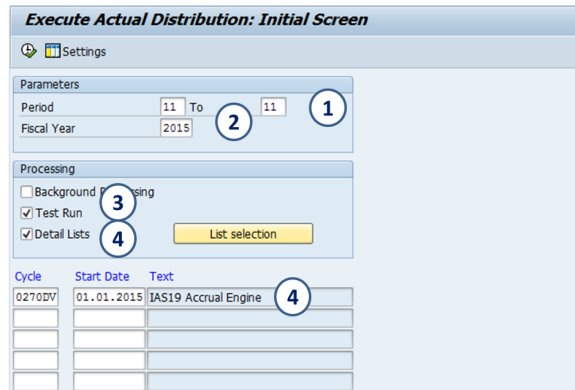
Execute Actual Distribution: Initial Screen

Settings

Parameters

Period 11 To 11

Fiscal Year 2015

1

2

Processing

Background P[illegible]ssing

3

Test Run

Detail Lists

4

List selection

| Cycle | Start Date | Text |
|---|---|---|
| 0270DV | 01.01.2015 | IAS19 Accrual Engine |
| | | |
| | | |
| | | |
| | | |

4